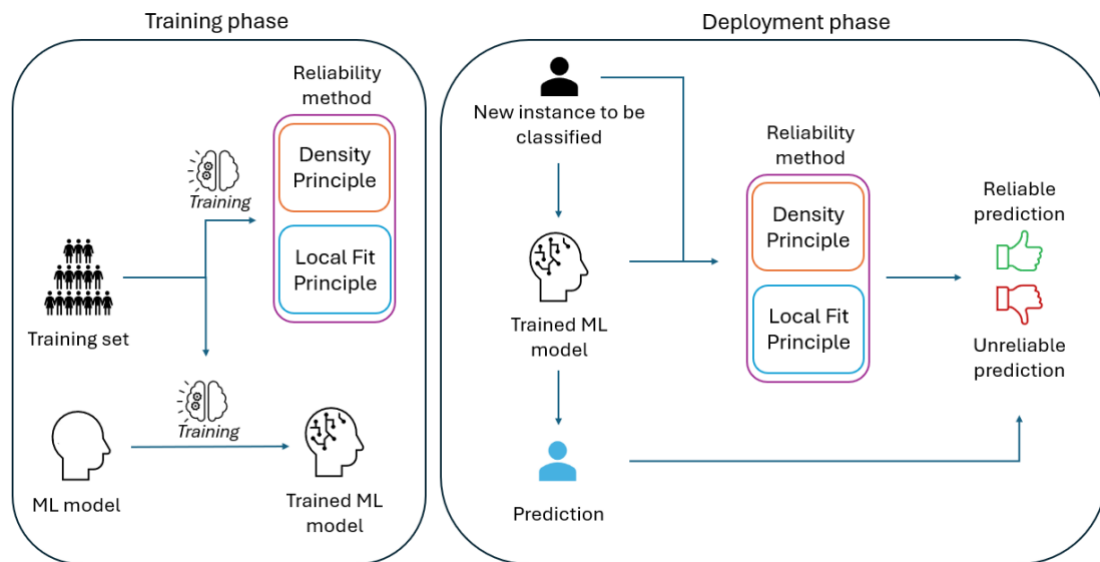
Training phase

Reliability method

Training

Density Principle

Local Fit Principle

Training set

Training

ML model

Trained ML model

Deployment phase

New instance to be classified

Reliability method

Density Principle

Local Fit Principle

Reliable prediction

Unreliable prediction

Trained ML model

Prediction